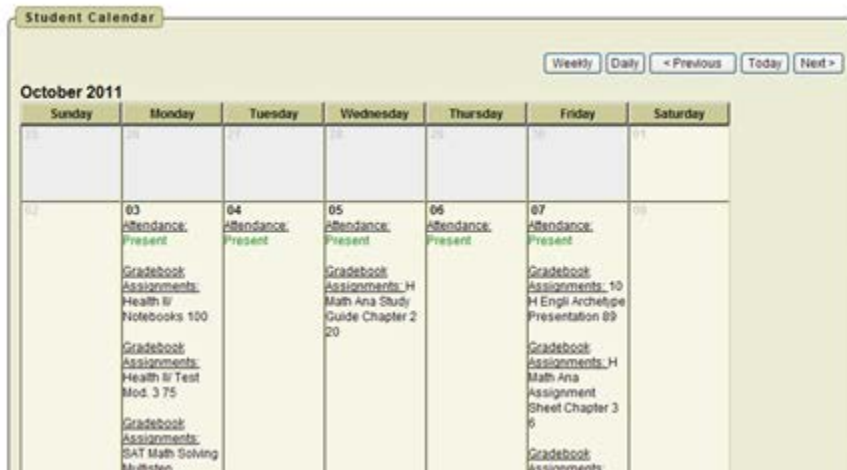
Student Calendar

Weekly Daily < Previous Today Next >

October 2011

| Sunday | Monday | Tuesday | Wednesday | Thursday | Friday | Saturday |
|---|---|---|---|---|---|---|
| 25 | 26 | 27 | 28 | 29 | 30 | 01 |
| 02 | 03 Attendance: Present Gradebook Assignments: Health II/ Notebooks 100 Gradebook Assignments: Health II/ Test Mod. 3 75 Gradebook Assignments: SAT Math Solving Multistep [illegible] | 04 Attendance: Present | 05 Attendance: Present Gradebook Assignments: H Math Ana Study Guide Chapter 2 20 | 06 Attendance: Present | 07 Attendance: Present Gradebook Assignments: 10 H Engli Archetype Presentation 89 Gradebook Assignments: H Math Ana Assignment Sheet Chapter 3 6 Gradebook Assignments: | 08 |